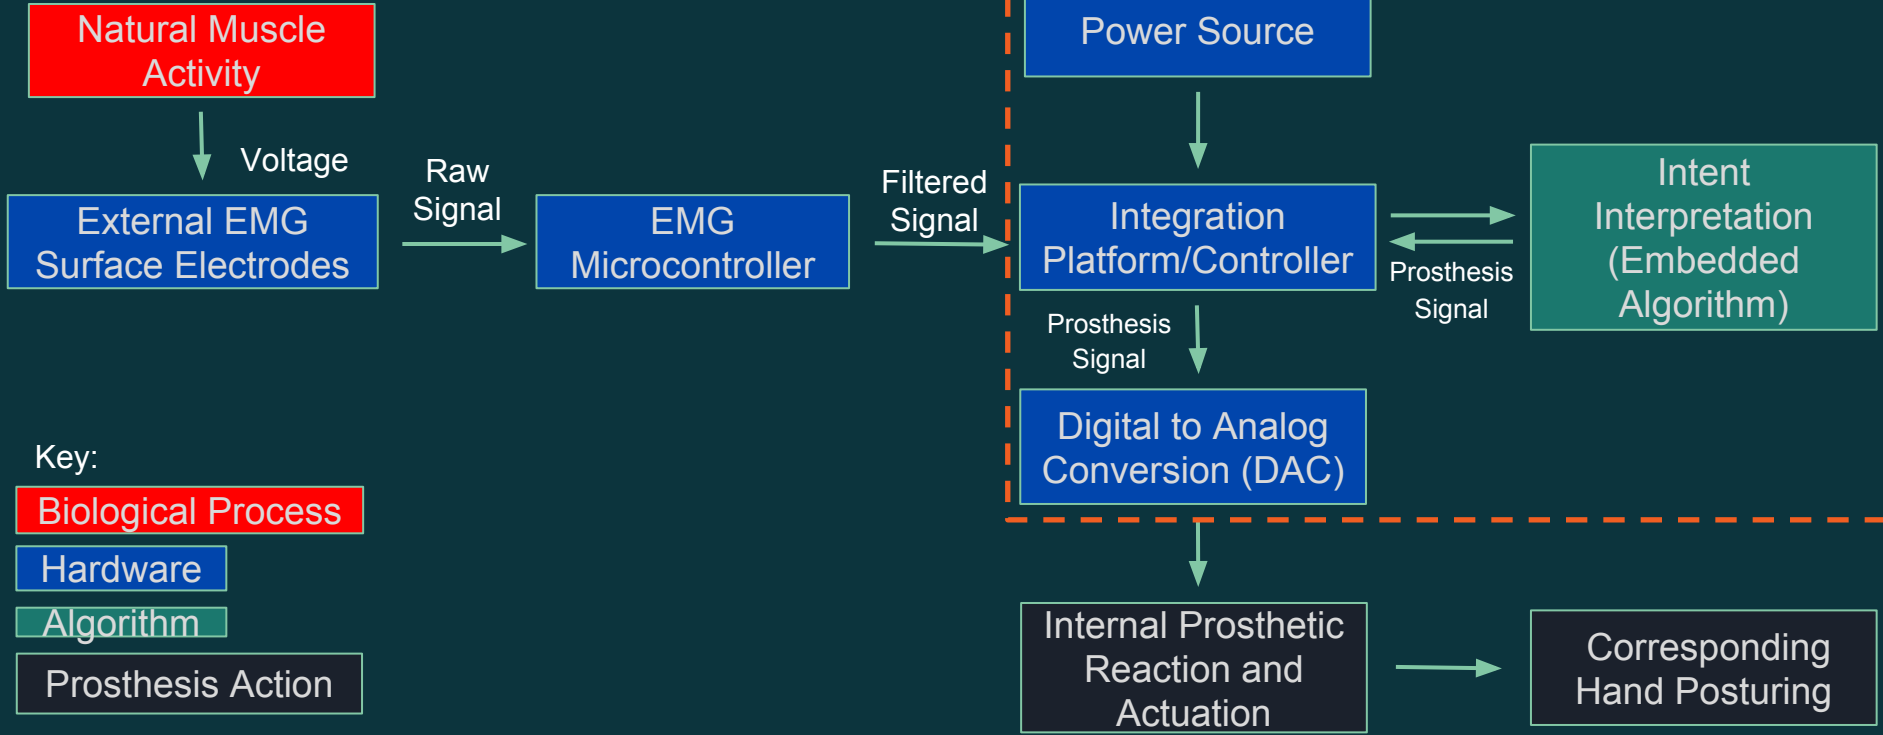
Natural Muscle Activity

Voltage

External EMG Surface Electrodes

Raw Signal

EMG Microcontroller

Filtered Signal

Power Source

Integration Platform/Controller

Prosthesis Signal

Intent Interpretation (Embedded Algorithm)

Prosthesis Signal

Digital to Analog Conversion (DAC)

Key:

Biological Process

Hardware

Algorithm

Prosthesis Action

Internal Prosthetic Reaction and Actuation

Corresponding Hand Posturing